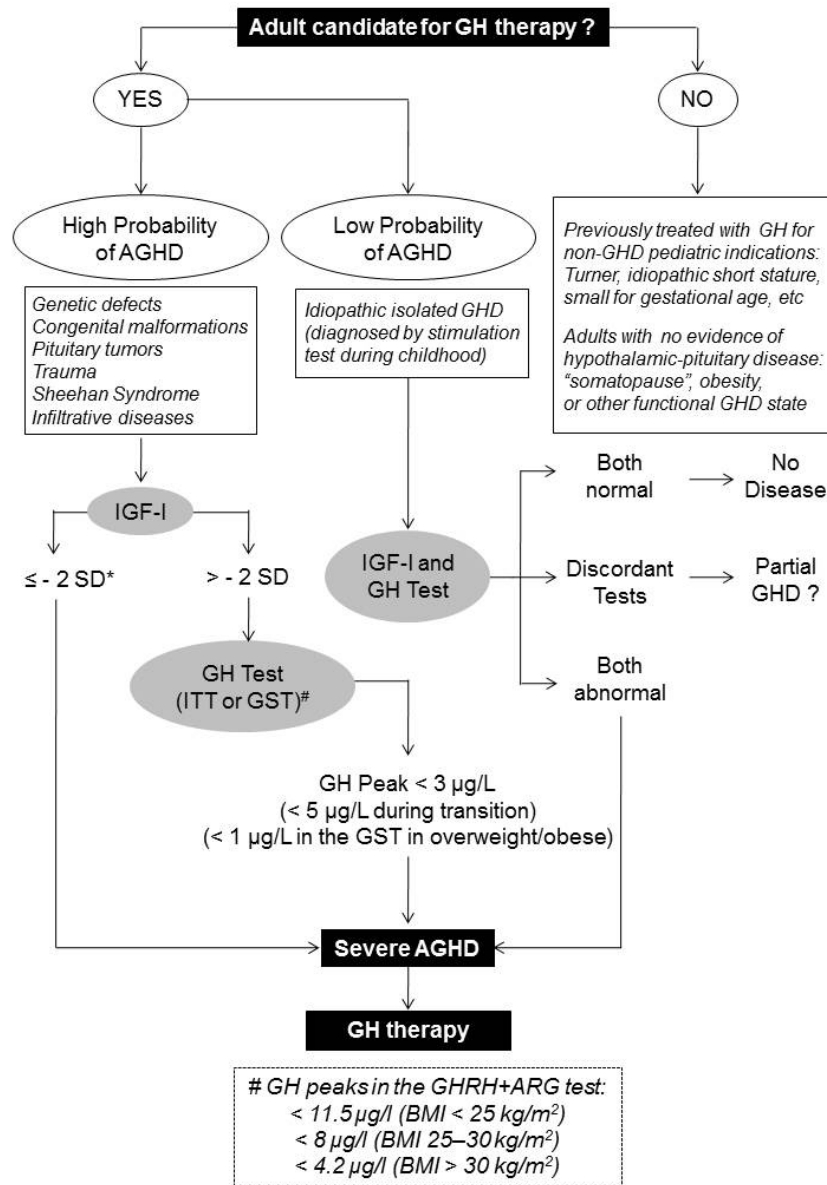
Adult candidate for GH therapy ?

YES

NO

High Probability of AGHD

Low Probability of AGHD

Previously treated with GH for non-GHD pediatric indications: Turner, idiopathic short stature, small for gestational age, etc

Adults with no evidence of hypothalamic-pituitary disease: "somatopause", obesity, or other functional GHD state

Genetic defects
Congenital malformations
Pituitary tumors
Trauma
Sheehan Syndrome
Infiltrative diseases

Idiopathic isolated GHD (diagnosed by stimulation test during childhood)

Both normal → No Disease

IGF-I

≤ - 2 SD*

> - 2 SD

IGF-I and GH Test

Discordant Tests → Partial GHD ?

Both abnormal

GH Test (ITT or GST)#

GH Peak < 3 μg/L
(< 5 μg/L during transition)
(< 1 μg/L in the GST in overweight/obese)

Severe AGHD

GH therapy

# GH peaks in the GHRH+ARG test:
< 11.5 μg/l (BMI < 25 kg/m$^2$)
< 8 μg/l (BMI 25–30 kg/m$^2$)
< 4.2 μg/l (BMI > 30 kg/m$^2$)